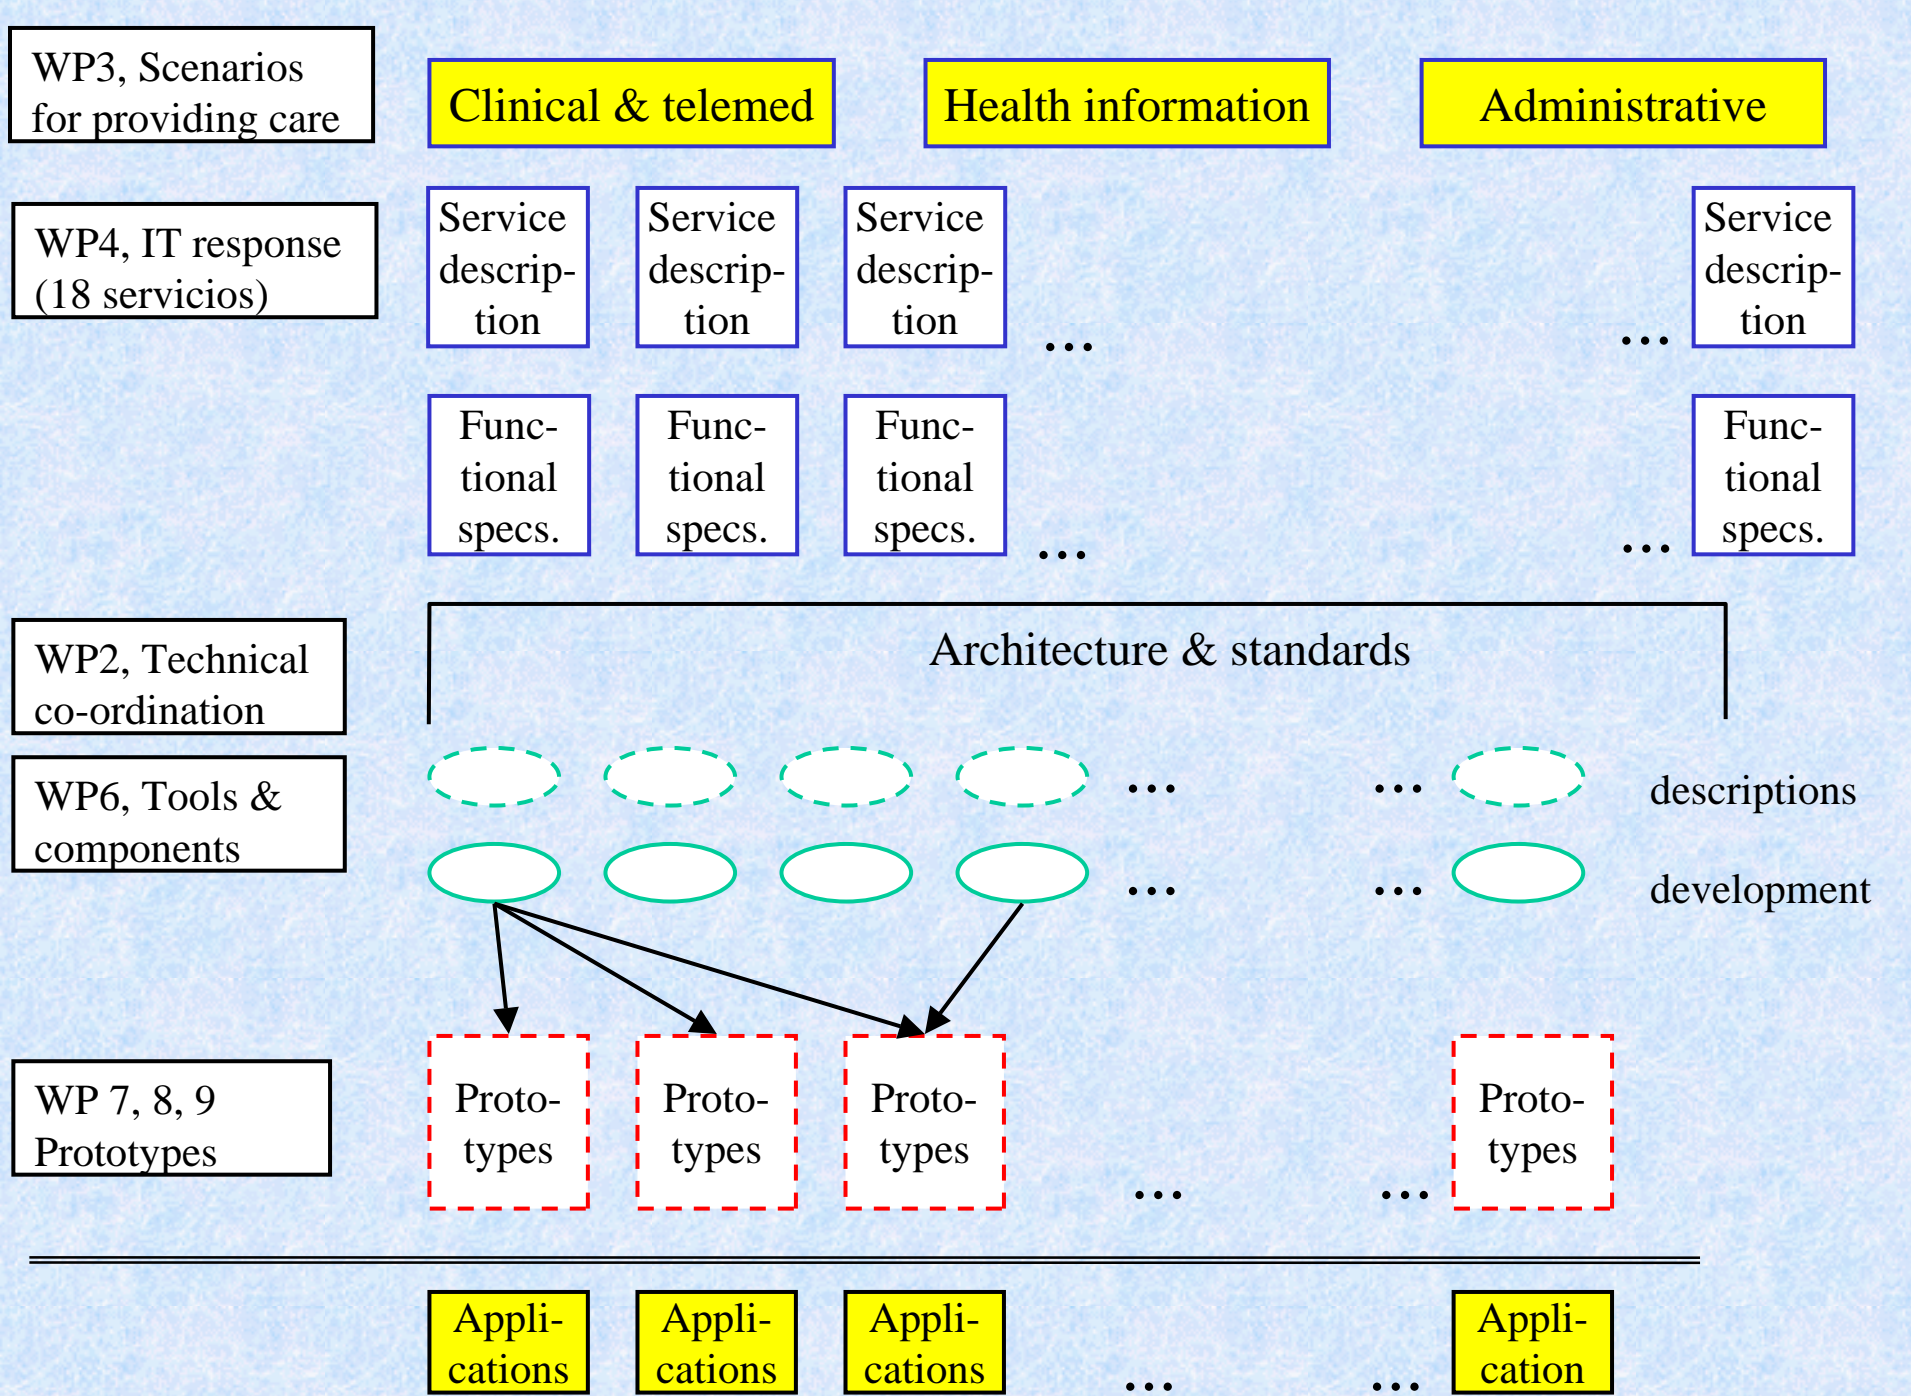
WP3, Scenarios for providing care

Clinical & telemed

Health information

Administrative

WP4, IT response (18 servicios)

Service description

Service description

Service description

...

...

Service description

Functional specs.

Functional specs.

Functional specs.

...

...

Functional specs.

WP2, Technical co-ordination

Architecture & standards

WP6, Tools & components

...

...

descriptions

...

...

development

WP 7, 8, 9 Prototypes

Prototypes

Prototypes

Prototypes

...

...

Prototypes

Applications

Applications

Applications

...

...

Application